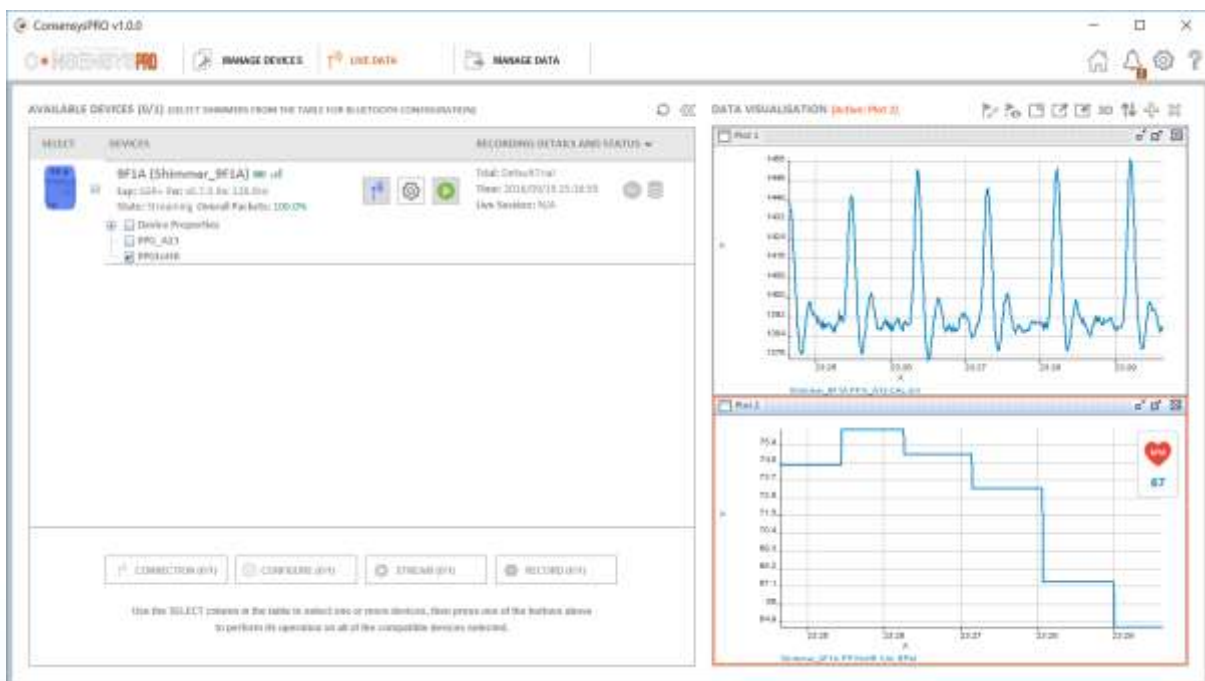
ConsensysPRO v1.0.0

MANAGE DEVICES

LIVE DATA

MANAGE DATA

AVAILABLE DEVICES (0/1) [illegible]

SELECT

DEVICES

RECORDING DETAILS AND STATUS

9F1A (Shimmer_9F1A)

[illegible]

State: Streaming Overall Packets: 100.0%

Device Properties

PPG_A13

PPGtoHR

Trial: DefaultTrial

Time: 2016/09/15 15:28:55

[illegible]: N/A

DATA VISUALISATION (Active: Plot 2)

Plot 1

Plot 2

87

CONNECTION (0/1)

CONFIGURE (0/1)

STREAM (0/1)

RECORD (0/1)

Use the SELECT column in the table to select one or more devices, then press one of the buttons above to perform its operation on all of the compatible devices selected.